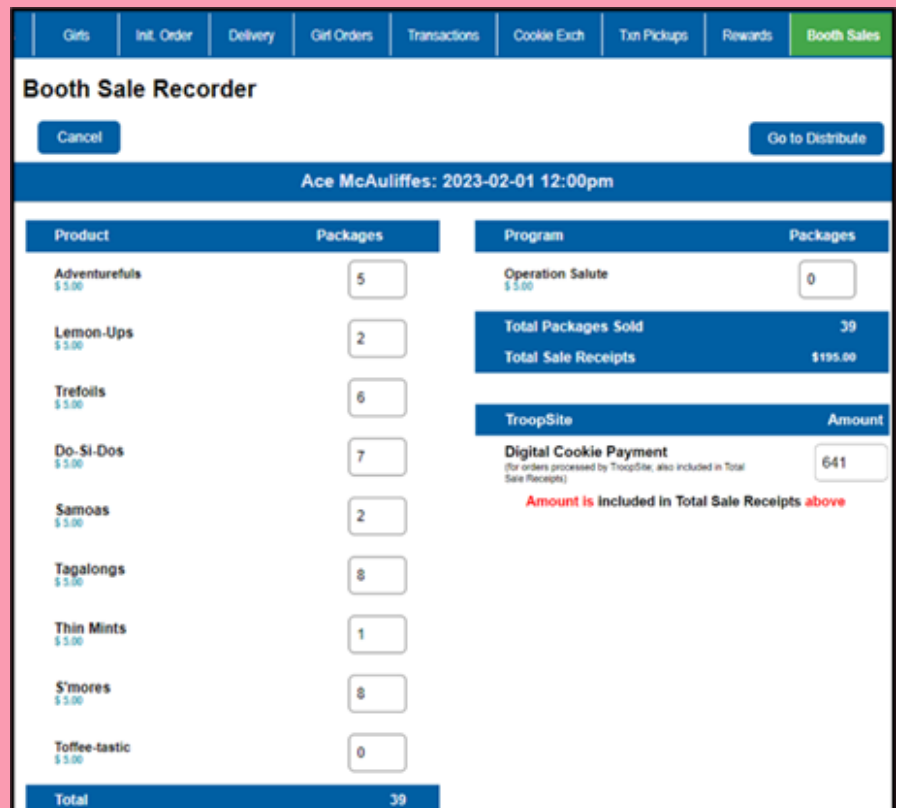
Girls | Init. Order | Delivery | Girl Orders | Transactions | Cookie Exch | Txn Pickups | Rewards | Booth Sales

Booth Sale Recorder

Cancel

Go to Distribute

Ace McAuliffes: 2023-02-01 12:00pm

| Product | Packages |
|---|---|
| Adventurefuls $ 5.00 | 5 |
| Lemon-Ups $ 5.00 | 2 |
| Trefoils $ 5.00 | 6 |
| Do-Si-Dos $ 5.00 | 7 |
| Samoas $ 5.00 | 2 |
| Tagalongs $ 5.00 | 8 |
| Thin Mints $ 5.00 | 1 |
| S'mores $ 5.00 | 8 |
| Toffee-tastic $ 5.00 | 0 |
| Total | 39 |

| Program | Packages |
|---|---|
| Operation Salute $ 5.00 | 0 |
| Total Packages Sold | 39 |
| Total Sale Receipts | $195.00 |

| TroopSite | Amount |
|---|---|
| Digital Cookie Payment (for orders processed by TroopSite; also included in Total Sale Receipts) | 641 |

Amount is included in Total Sale Receipts above